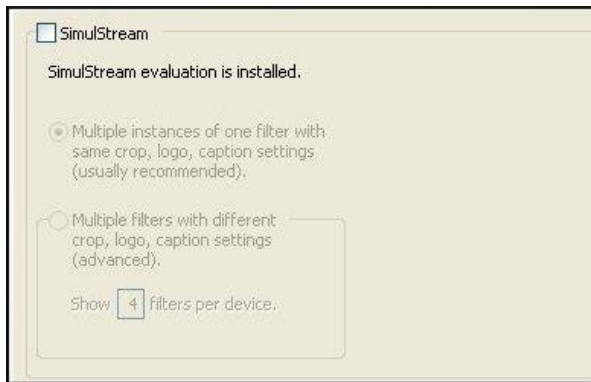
SimulStream

SimulStream evaluation is installed.

Multiple instances of one filter with same crop, logo, caption settings (usually recommended).

Multiple filters with different crop, logo, caption settings (advanced).

Show 4 filters per device.